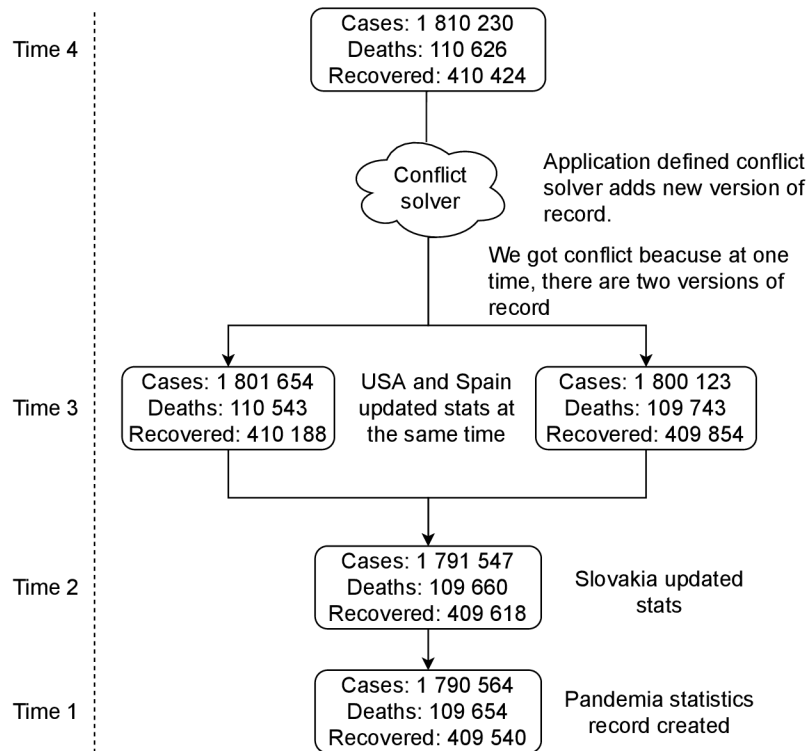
Time 4

Cases: 1 810 230
Deaths: 110 626
Recovered: 410 424

Conflict solver

Application defined conflict solver adds new version of record.

We got conflict beacuse at one time, there are two versions of record

Time 3

Cases: 1 801 654
Deaths: 110 543
Recovered: 410 188

USA and Spain updated stats at the same time

Cases: 1 800 123
Deaths: 109 743
Recovered: 409 854

Time 2

Cases: 1 791 547
Deaths: 109 660
Recovered: 409 618

Slovakia updated stats

Time 1

Cases: 1 790 564
Deaths: 109 654
Recovered: 409 540

Pandemia statistics record created